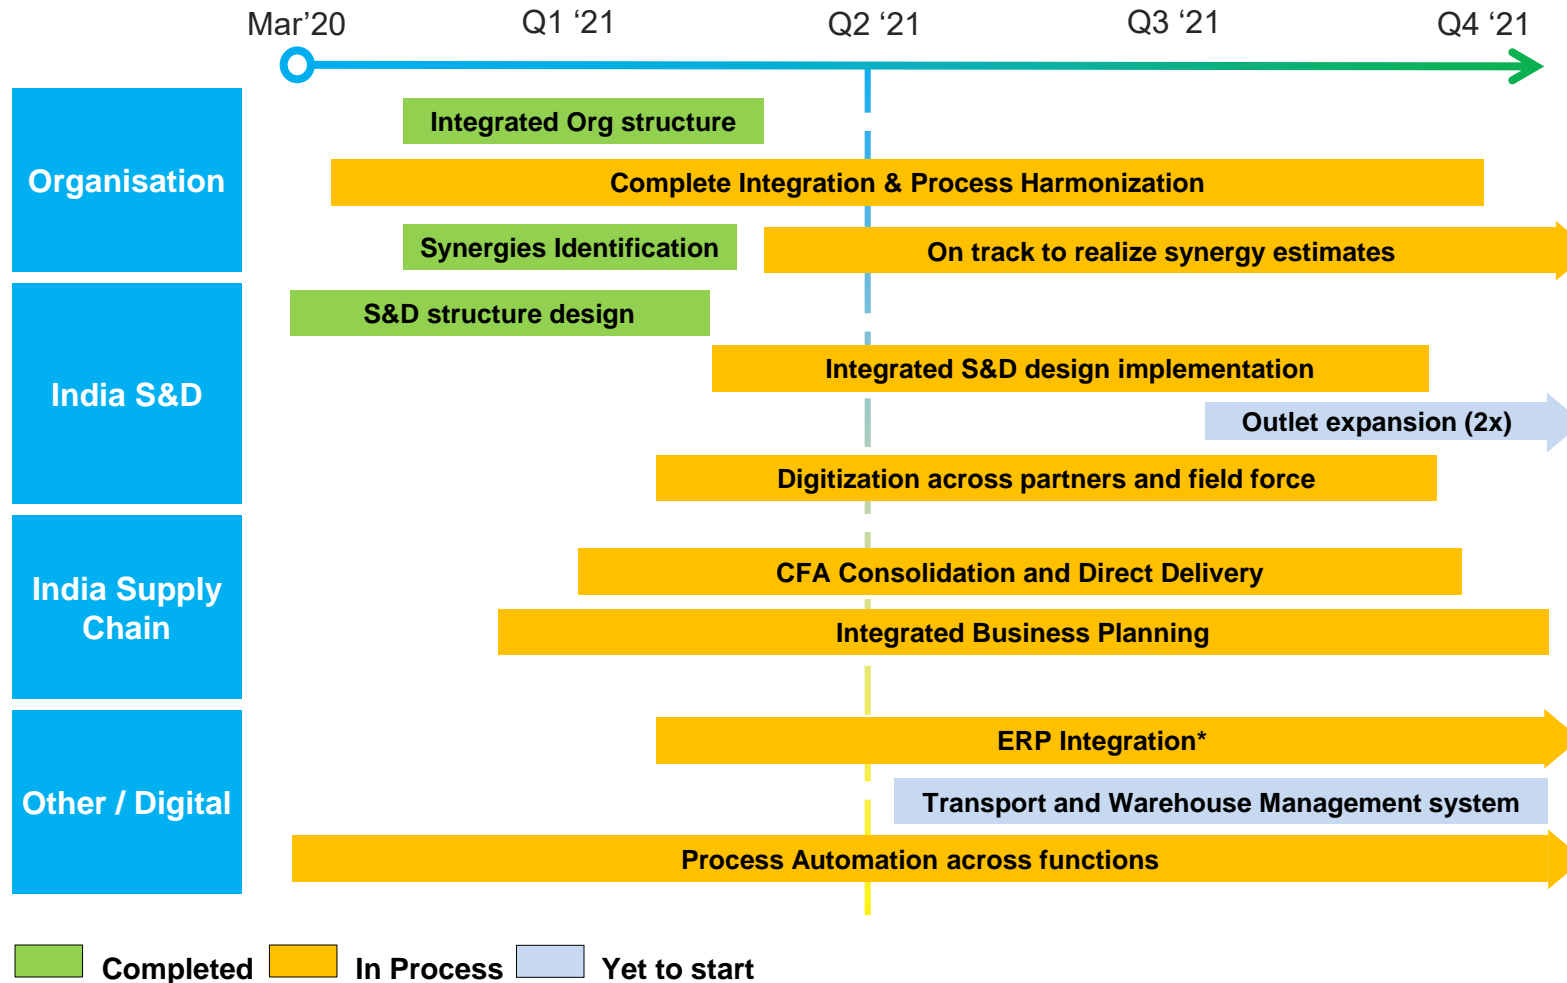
Mar’20 Q1 ‘21 Q2 ‘21 Q3 ‘21 Q4 ‘21

Organisation

Integrated Org structure

Complete Integration & Process Harmonization

Synergies Identification

On track to realize synergy estimates

India S&D

S&D structure design

Integrated S&D design implementation

Outlet expansion (2x)

Digitization across partners and field force

India Supply Chain

CFA Consolidation and Direct Delivery

Integrated Business Planning

Other / Digital

ERP Integration*

Transport and Warehouse Management system

Process Automation across functions

Completed In Process Yet to start